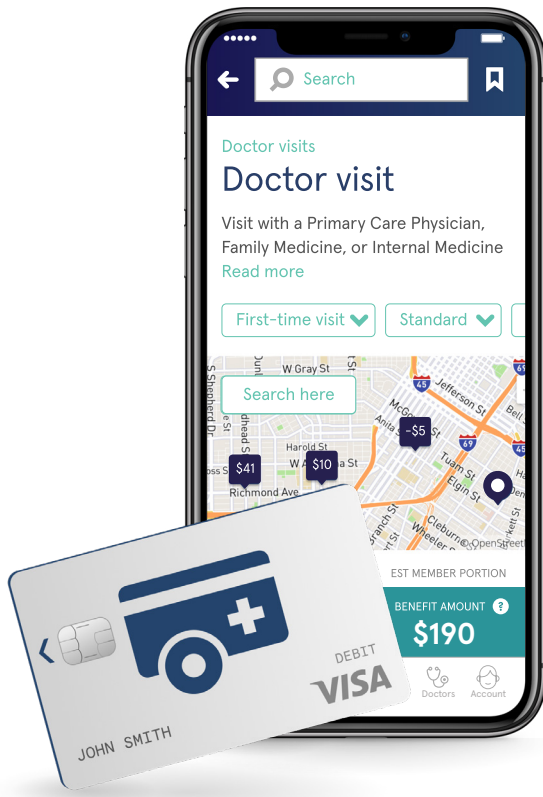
Search

Doctor visits

Doctor visit

Visit with a Primary Care Physician, Family Medicine, or Internal Medicine

Read more

First-time visit

Standard

Search here

W Gray St

Jefferson St

McGowen St

Harold St

W Alabama St

Richmond Ave

Tuam St

Elgin St

Cleburne St

Wheeler St

S Shepherd Dr

Dunlavy St

Stanford St

-$5

$41

$10

© OpenStreetMap

EST MEMBER PORTION

BENEFIT AMOUNT

$190

Doctors

Account

DEBIT

VISA

JOHN SMITH